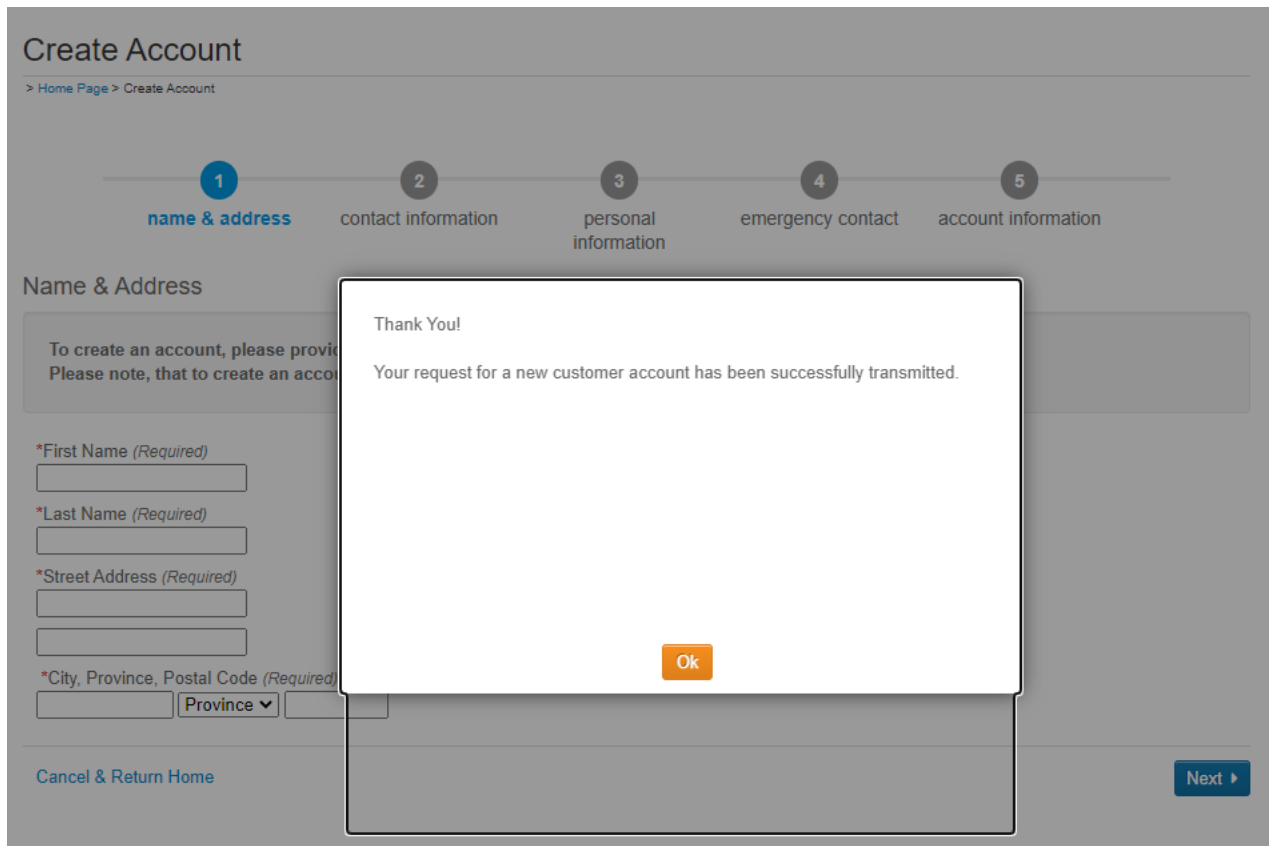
Create Account

> Home Page > Create Account

1 name & address
2 contact information
3 personal information
4 emergency contact
5 account information

Name & Address

To create an account, please provic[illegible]
Please note, that to create an acco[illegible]

*First Name (Required)

*Last Name (Required)

*Street Address (Required)

*City, Province, Postal Code (Required)
Province

Cancel & Return Home

Next

Thank You!

Your request for a new customer account has been successfully transmitted.

Ok